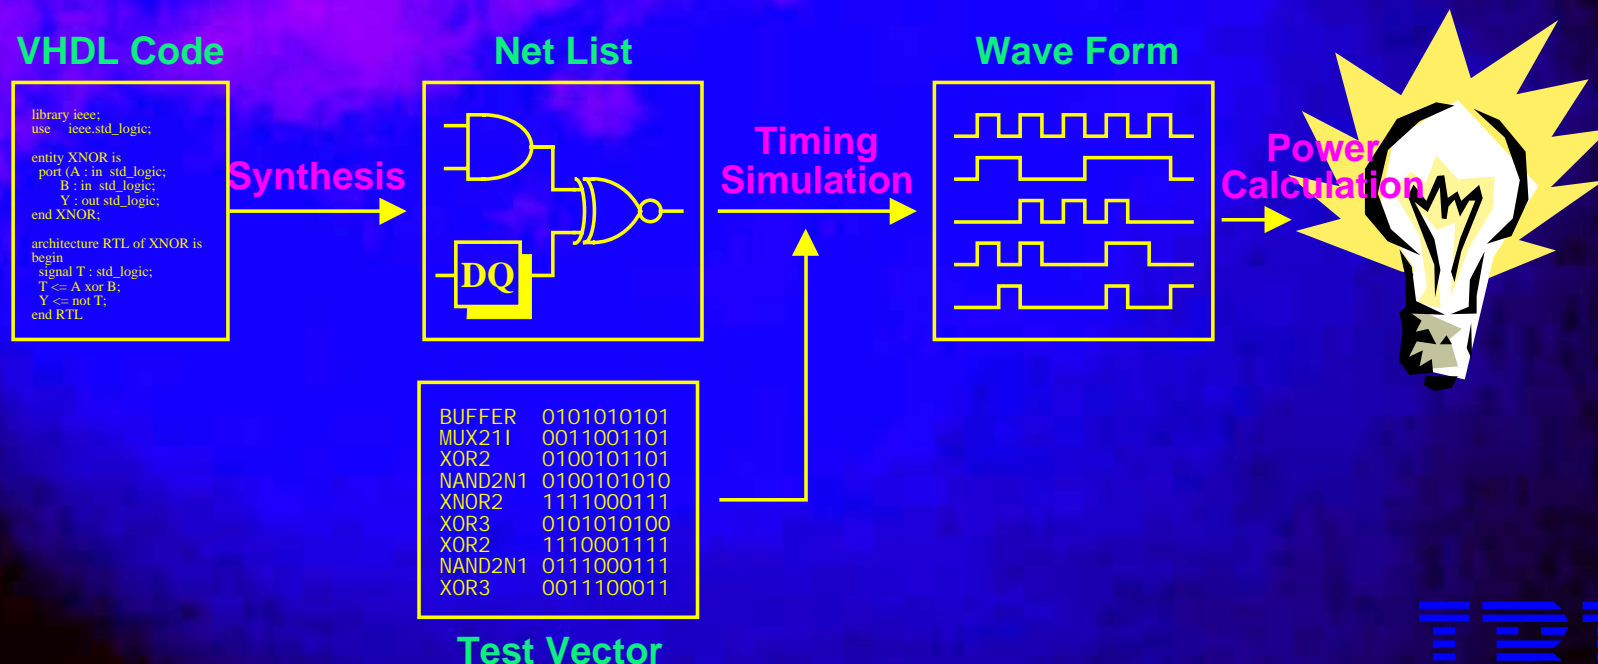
VHDL Code

library ieee;
use ieee.std_logic;

entity XNOR is
port (A : in std_logic;
B : in std_logic;
Y : out std_logic;
end XNOR;

architecture RTL of XNOR is
begin
signal T : std_logic;
T <= A xor B;
Y <= not T;
end RTL

Synthesis

Net List

DQ

Timing Simulation

Wave Form

Power Calculation

| BUFFER | 0101010101 |
|---|---|
| MUX21I | 0011001101 |
| XOR2 | 0100101101 |
| NAND2N1 | 0100101010 |
| XNOR2 | 1111000111 |
| XOR3 | 0101010100 |
| XOR2 | 1110001111 |
| NAND2N1 | 0111000111 |
| XOR3 | 0011100011 |

Test Vector

IBM